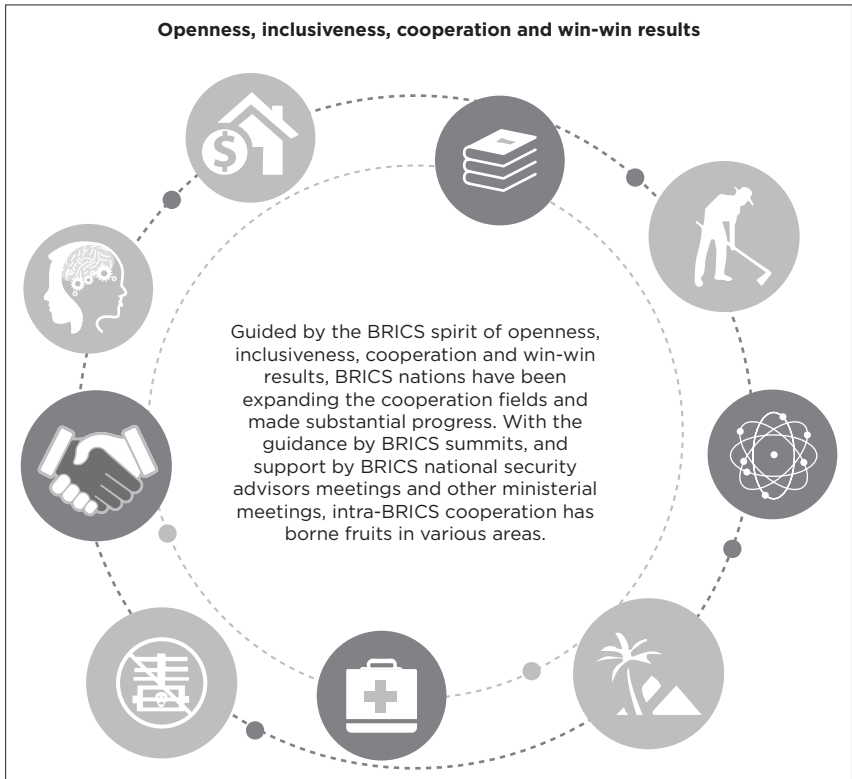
Openness, inclusiveness, cooperation and win-win results

Guided by the BRICS spirit of openness, inclusiveness, cooperation and win-win results, BRICS nations have been expanding the cooperation fields and made substantial progress. With the guidance by BRICS summits, and support by BRICS national security advisors meetings and other ministerial meetings, intra-BRICS cooperation has borne fruits in various areas.